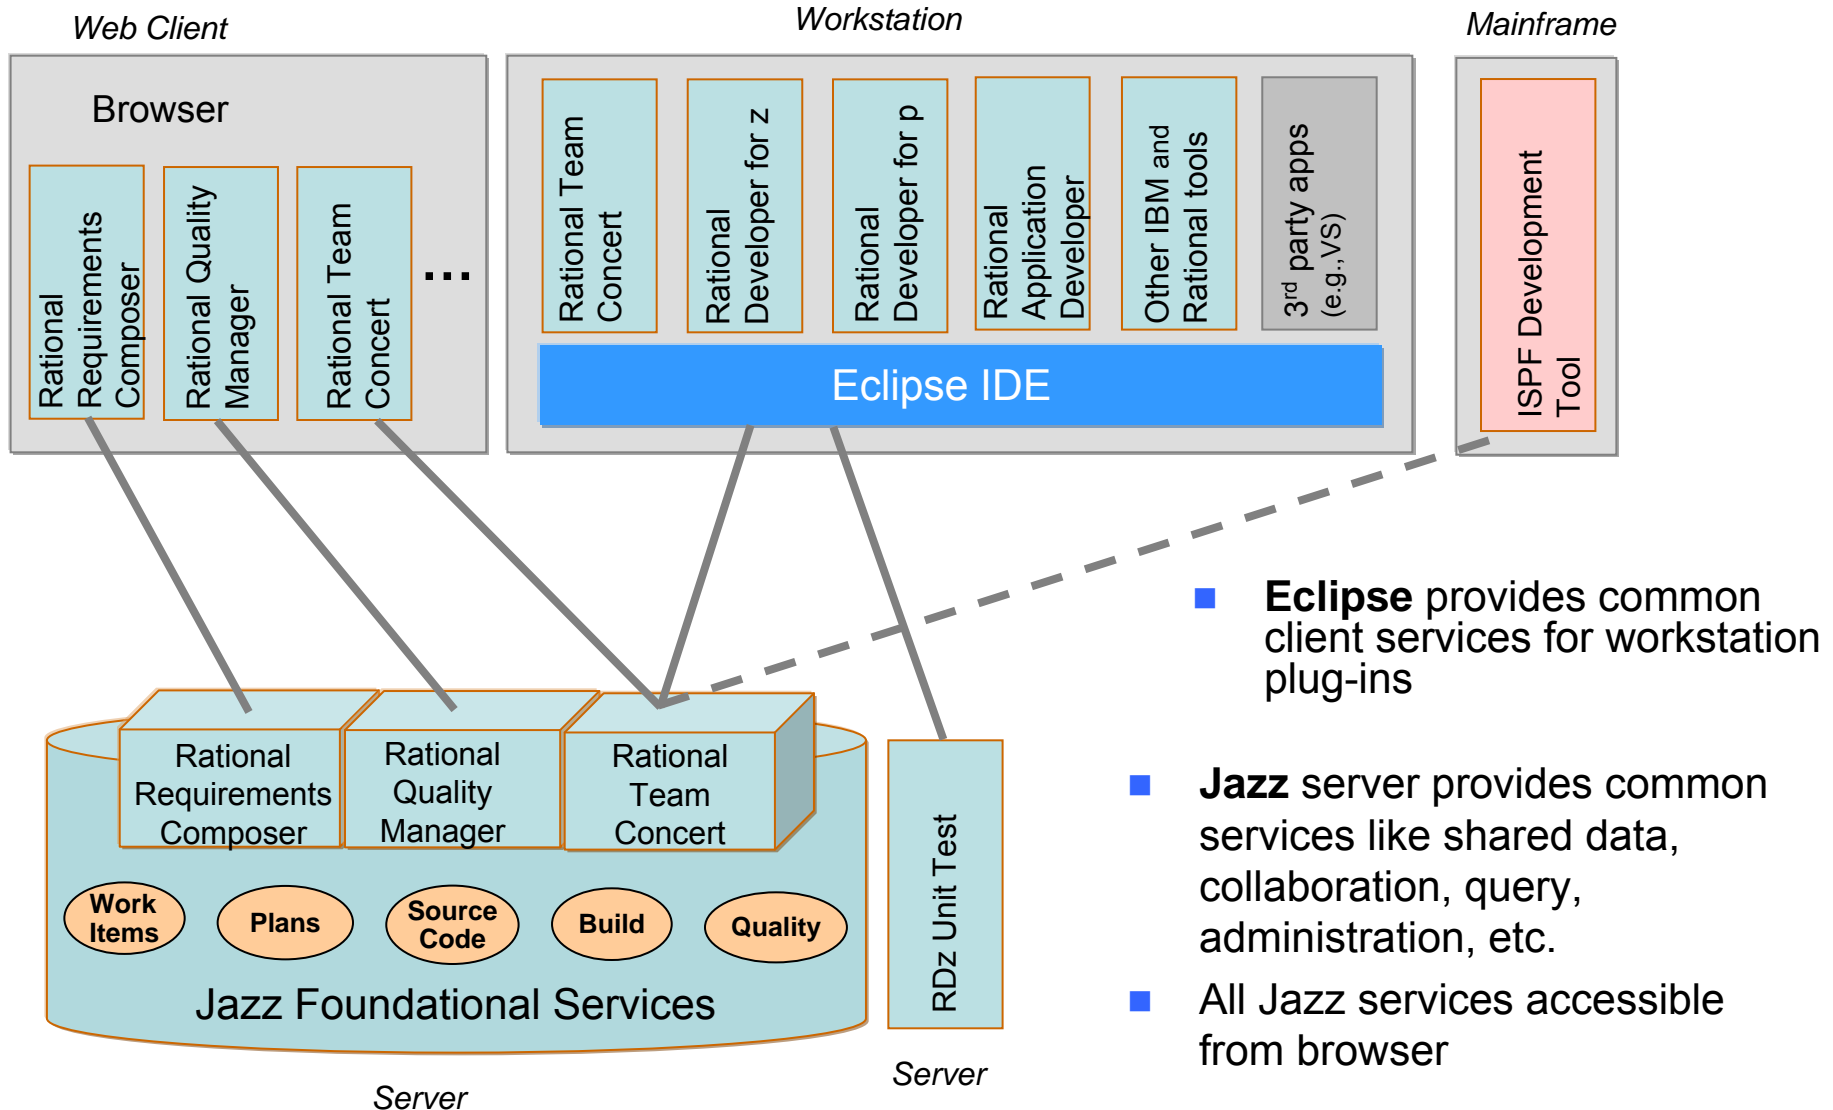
Web Client

Browser

Rational Requirements Composer

Rational Quality Manager

Rational Team Concert

...

Workstation

Rational Team Concert

Rational Developer for z

Rational Developer for p

Rational Application Developer

Other IBM and Rational tools

$3^{rd}$ party apps (e.g.,VS)

Eclipse IDE

Mainframe

ISPF Development Tool

Rational Requirements Composer

Rational Quality Manager

Rational Team Concert

Work Items

Plans

Source Code

Build

Quality

Jazz Foundational Services

Server

RDz Unit Test

Server

■ **Eclipse** provides common client services for workstation plug-ins

■ **Jazz** server provides common services like shared data, collaboration, query, administration, etc.

■ All Jazz services accessible from browser